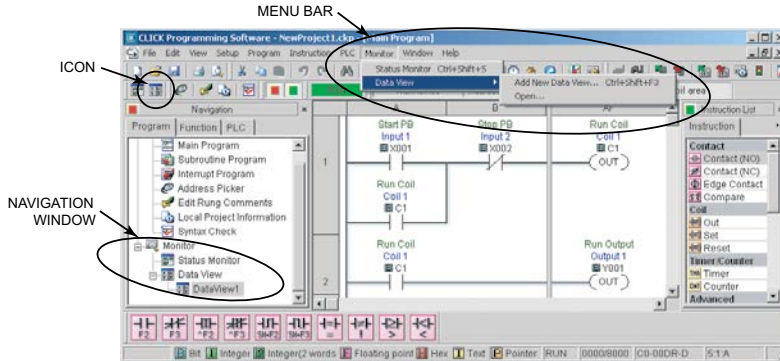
MENU BAR

ICON

NAVIGATION WINDOW

CLICK Programming Software - NewProject1.ckp - [Main Program]

File Edit View Setup Program Instruction PLC Monitor Window Help

Status Monitor Ctrl+Shift+S
Data View
Add New Data View... Ctrl+Shift+F3
Open...

Navigation

Program | Function | PLC

Main Program
Subroutine Program
Interrupt Program
Address Picker
Edit Rung Comments
Local Project Information
Syntax Check
Monitor
Status Monitor
Data View
DataView1

A | B | AF

1
Start PB
Input 1
X001

Stop PB
Input 2
X002

Run Coil
Coil 1
C1
OUT

Run Coil
Coil 1
C1

2
Run Coil
Coil 1
C1

Run Output
Output 1
Y001
OUT

Instruction List

Instruction

Contact
Contact (NO)
Contact (NC)
Edge Contact
Compare
Coil
Out
Set
Reset
Timer/Counter
Timer
Counter
Advanced

F2 F3 ^F2 ^F3 ShF2 ShF3

Bit | Integer | Integer(2 words) | Floating point | Hex | Text | Pointer | RUN | 0000/8000 | C0-00DR-D | 5:1 A